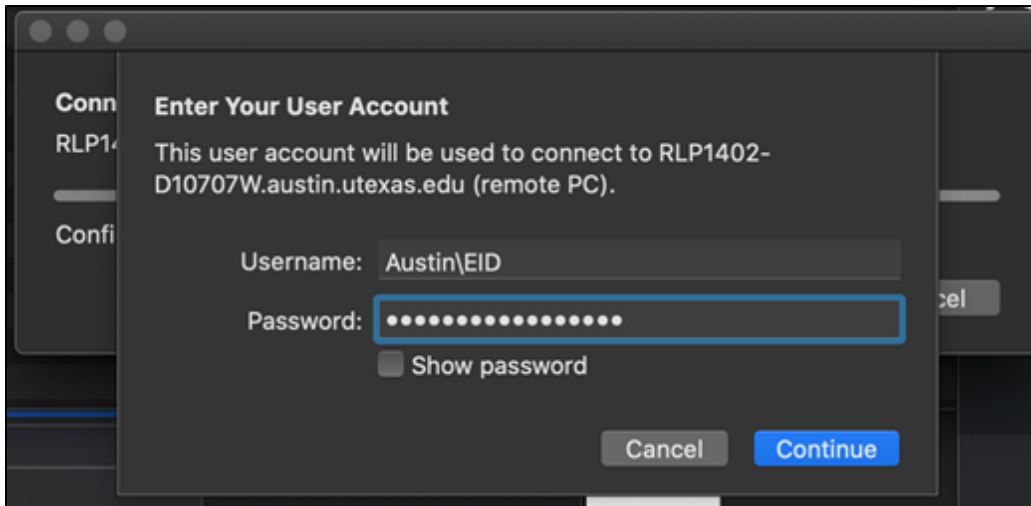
Conn
RLP14
Confi

Enter Your User Account

This user account will be used to connect to RLP1402-D10707W.austin.utexas.edu (remote PC).

Username: Austin\EID

Password: ••••••••••••••••••

Show password

cel

Cancel Continue